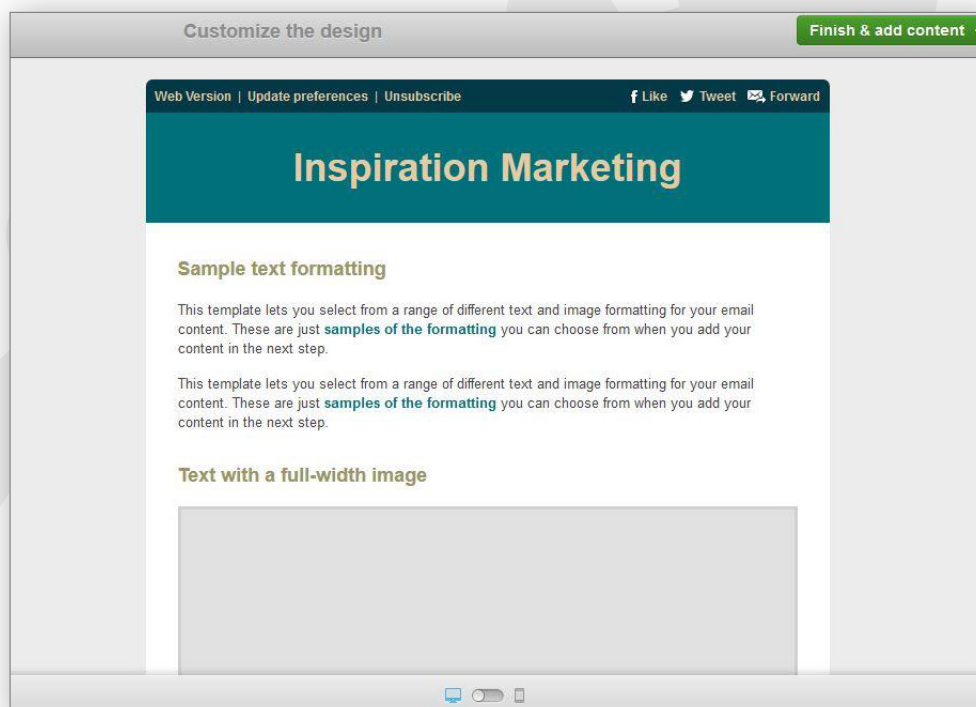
Customize the design

Finish & add content

Web Version | Update preferences | Unsubscribe

Like Tweet Forward

Inspiration Marketing

Sample text formatting

This template lets you select from a range of different text and image formatting for your email content. These are just samples of the formatting you can choose from when you add your content in the next step.

This template lets you select from a range of different text and image formatting for your email content. These are just samples of the formatting you can choose from when you add your content in the next step.

Text with a full-width image